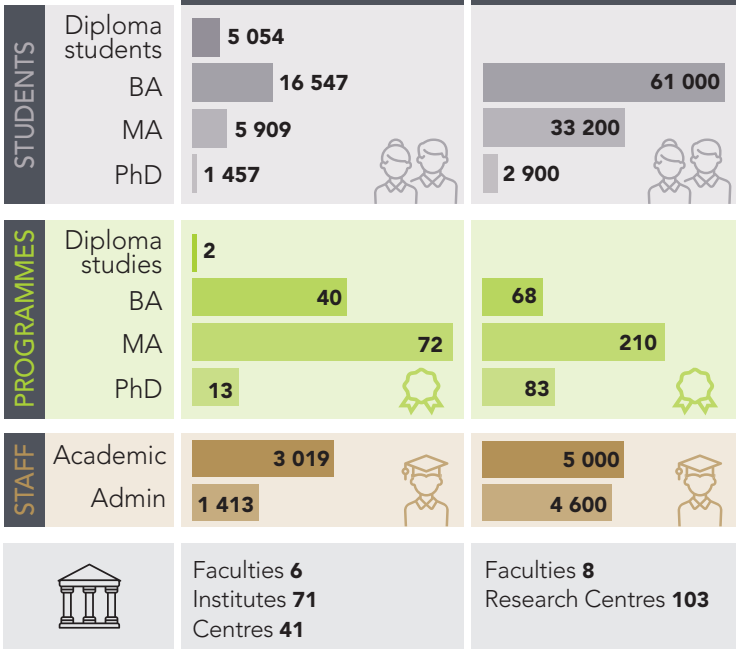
STUDENTS

Diploma students
BA
MA
PhD

5 054
16 547
5 909
1 457

61 000
33 200
2 900

PROGRAMMES

Diploma studies
BA
MA
PhD

2
40
72
13

68
210
83

STAFF

Academic
Admin

3 019
1 413

5 000
4 600

Faculties **6**
Institutes **71**
Centres **41**

Faculties **8**
Research Centres **103**